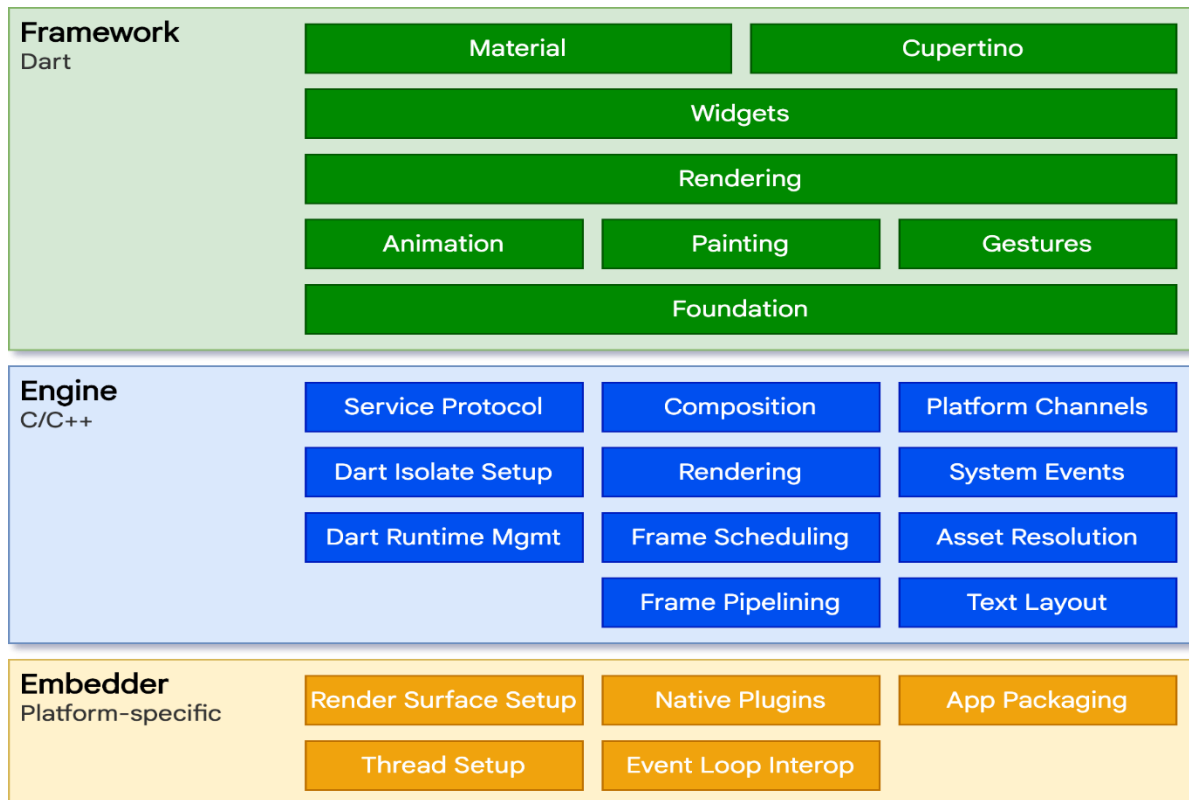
Framework
Dart

Material
Cupertino
Widgets
Rendering
Animation
Painting
Gestures
Foundation

Engine
C/C++

Service Protocol
Composition
Platform Channels
Dart Isolate Setup
Rendering
System Events
Dart Runtime Mgmt
Frame Scheduling
Asset Resolution
Frame Pipelining
Text Layout

Embedder
Platform-specific

Render Surface Setup
Native Plugins
App Packaging
Thread Setup
Event Loop Interop